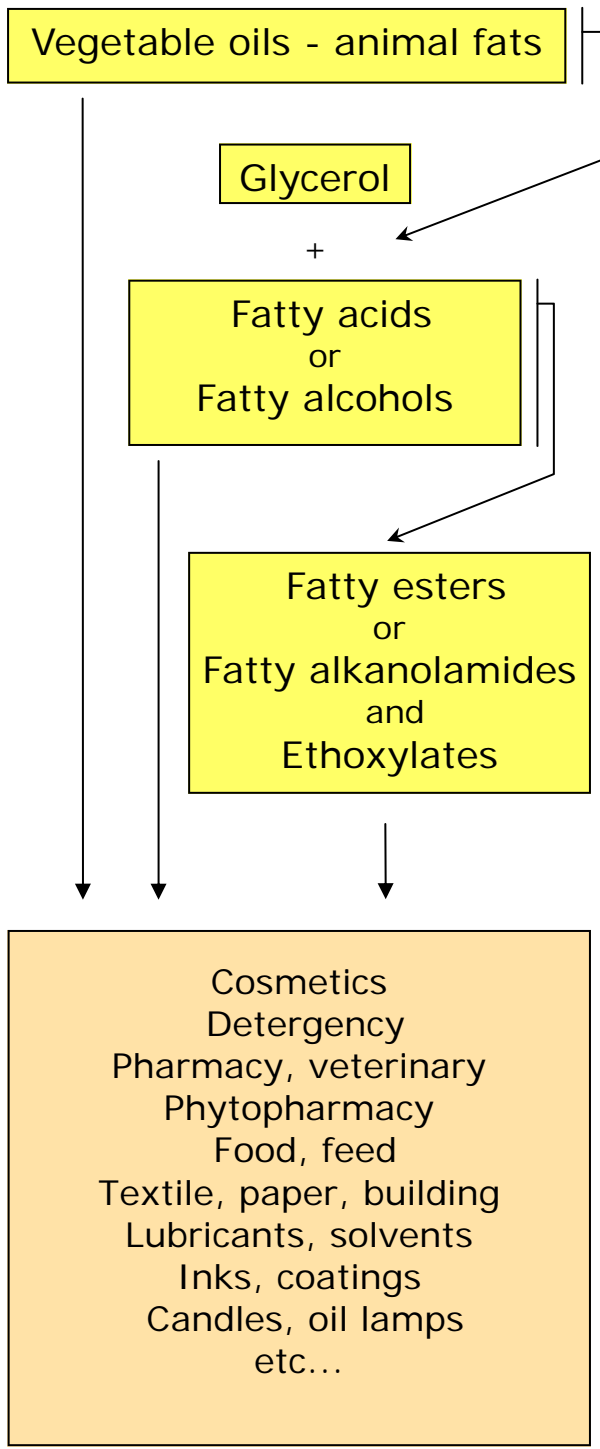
Vegetable oils - animal fats

Glycerol

+

Fatty acids
or
Fatty alcohols

Fatty esters
or
Fatty alkanolamides
and
Ethoxylates

Cosmetics
Detergency
Pharmacy, veterinary
Phytopharmacy
Food, feed
Textile, paper, building
Lubricants, solvents
Inks, coatings
Candles, oil lamps
etc...